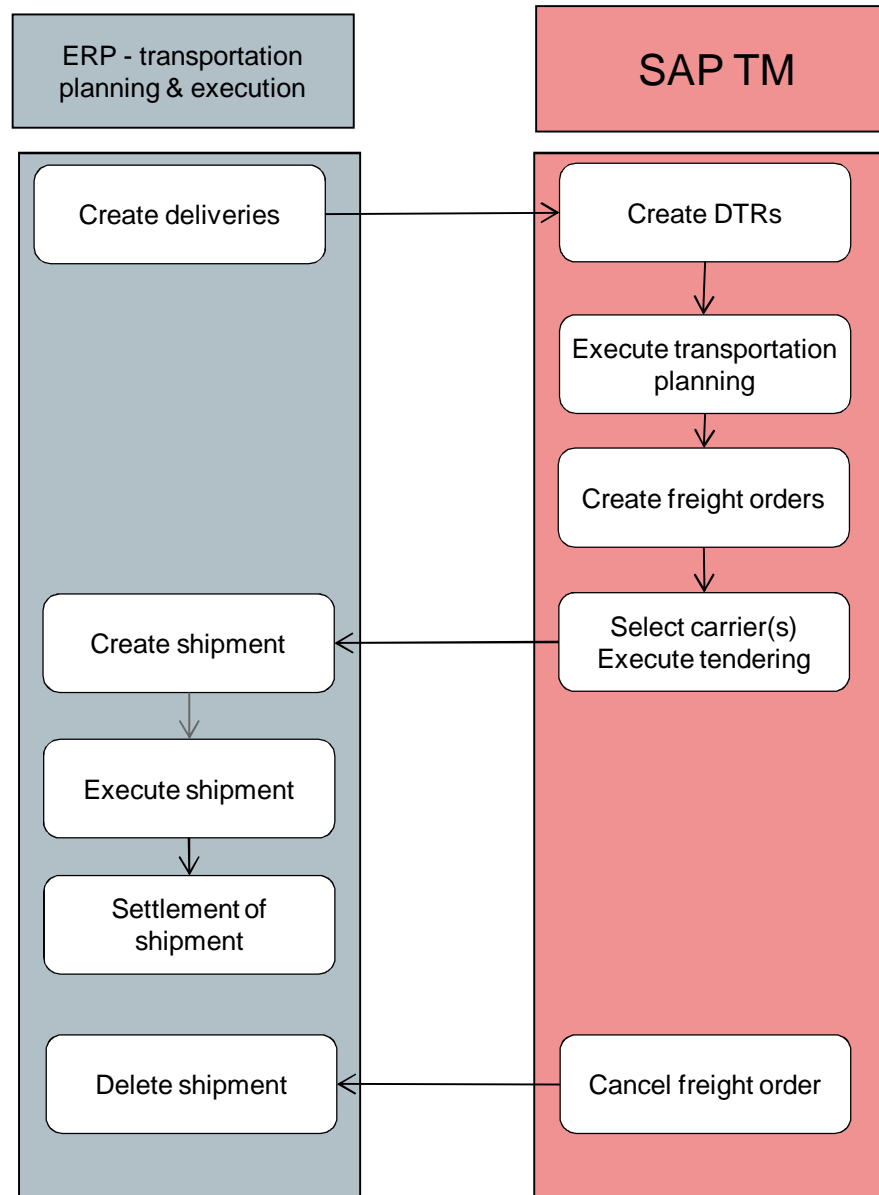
ERP - transportation planning & execution

SAP TM

Create deliveries

Create DTRs

Execute transportation planning

Create freight orders

Create shipment

Select carrier(s)
Execute tendering

Execute shipment

Settlement of shipment

Delete shipment

Cancel freight order